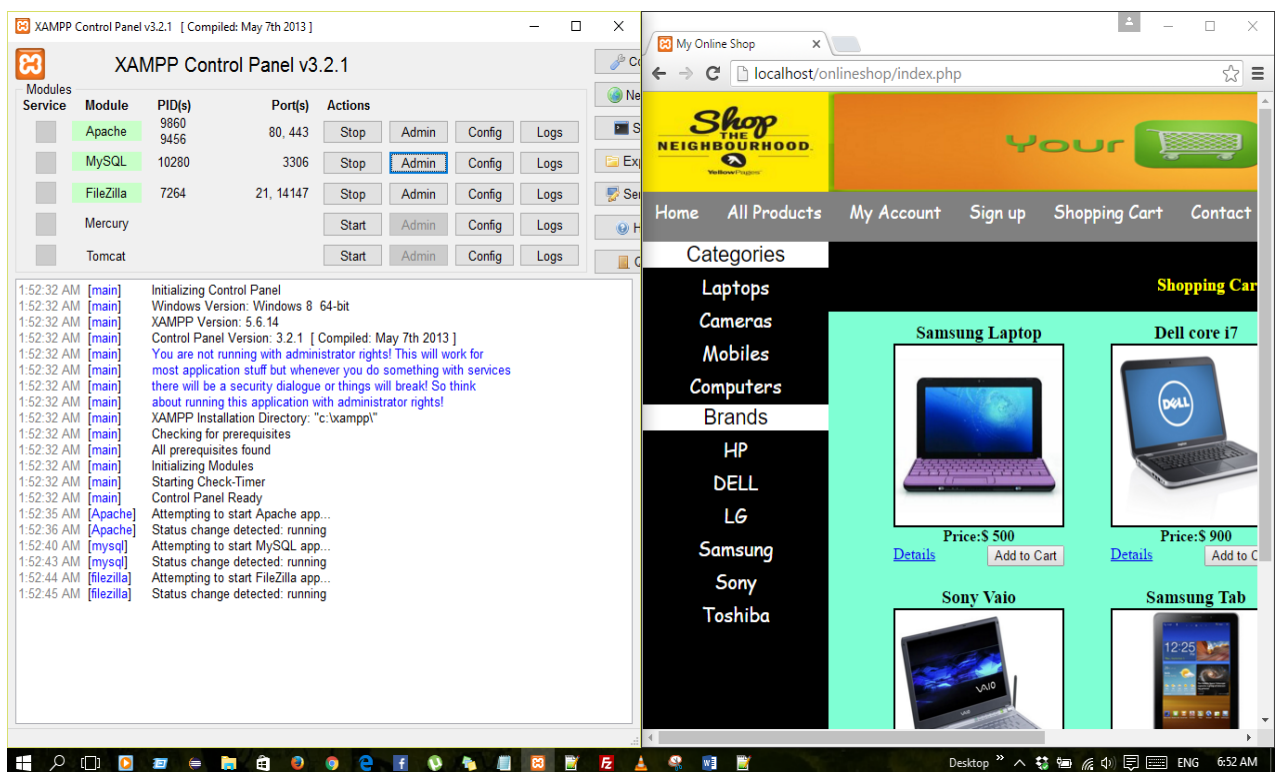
XAMPP Control Panel v3.2.1 [ Compiled: May 7th 2013 ]

XAMPP Control Panel v3.2.1

Modules

| Service | Module | PID(s) | Port(s) | Actions | | | |
|---|---|---|---|---|---|---|---|
| | Apache | 9860 9456 | 80, 443 | Stop | Admin | Config | Logs |
| | MySQL | 10280 | 3306 | Stop | Admin | Config | Logs |
| | FileZilla | 7264 | 21, 14147 | Stop | Admin | Config | Logs |
| | Mercury | | | Start | Admin | Config | Logs |
| | Tomcat | | | Start | Admin | Config | Logs |

Co
Ne
S
Exp
Ser
H
Q

1:52:32 AM [main] Initializing Control Panel
1:52:32 AM [main] Windows Version: Windows 8 64-bit
1:52:32 AM [main] XAMPP Version: 5.6.14
1:52:32 AM [main] Control Panel Version: 3.2.1 [ Compiled: May 7th 2013 ]
1:52:32 AM [main] You are not running with administrator rights! This will work for
1:52:32 AM [main] most application stuff but whenever you do something with services
1:52:32 AM [main] there will be a security dialogue or things will break! So think
1:52:32 AM [main] about running this application with administrator rights!
1:52:32 AM [main] XAMPP Installation Directory: "c:\xampp\"
1:52:32 AM [main] Checking for prerequisites
1:52:32 AM [main] All prerequisites found
1:52:32 AM [main] Initializing Modules
1:52:32 AM [main] Starting Check-Timer
1:52:32 AM [main] Control Panel Ready
1:52:35 AM [Apache] Attempting to start Apache app...
1:52:36 AM [Apache] Status change detected: running
1:52:40 AM [mysql] Attempting to start MySQL app...
1:52:43 AM [mysql] Status change detected: running
1:52:44 AM [filezilla] Attempting to start FileZilla app...
1:52:45 AM [filezilla] Status change detected: running

My Online Shop
localhost/onlineshop/index.php

Shop THE NEIGHBOURHOOD YellowPages
Your

Home All Products My Account Sign up Shopping Cart Contact

Categories
Laptops
Cameras
Mobiles
Computers
Brands
HP
DELL
LG
Samsung
Sony
Toshiba

Shopping Car

Samsung Laptop
Price:$ 500
Details Add to Cart

Dell core i7
Price:$ 900
Details Add to C

Sony Vaio
VAIO

Samsung Tab
12:25

Desktop ENG 6:52 AM